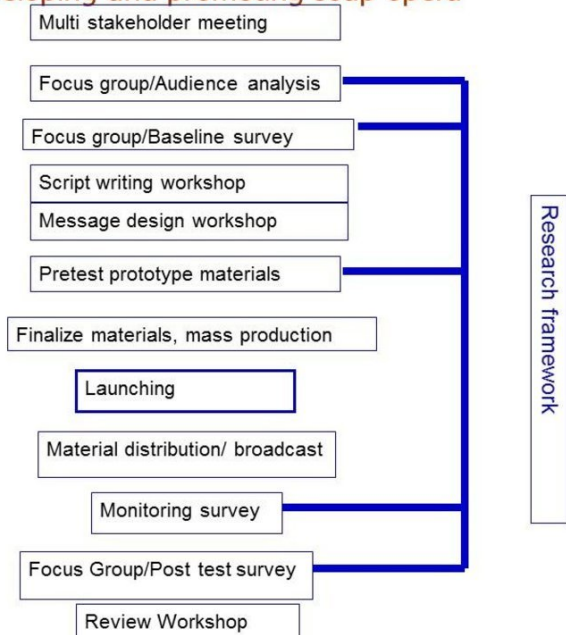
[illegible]

Multi stakeholder meeting

Focus group/Audience analysis

Focus group/Baseline survey

Script writing workshop

Message design workshop

Pretest prototype materials

Finalize materials, mass production

Launching

Material distribution/ broadcast

Monitoring survey

Focus Group/Post test survey

Review Workshop

Research framework